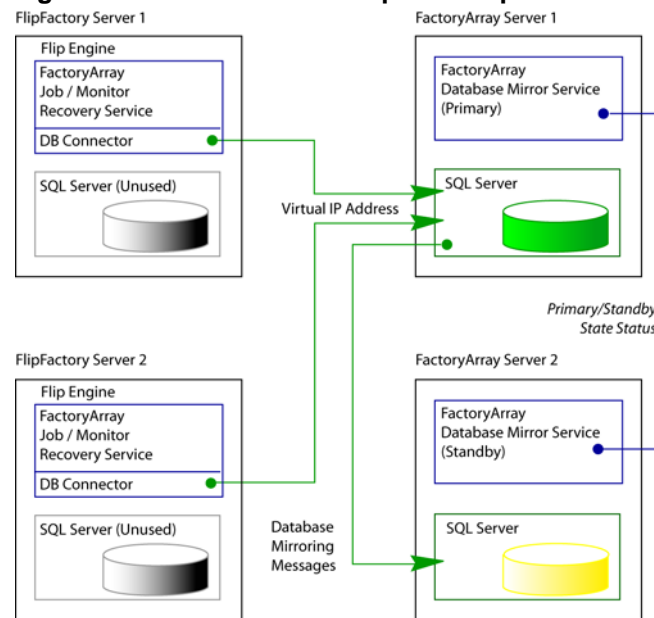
FlipFactory Server 1

Flip Engine

FactoryArray Job / Monitor Recovery Service

DB Connector

SQL Server (Unused)

FactoryArray Server 1

FactoryArray Database Mirror Service (Primary)

SQL Server

Virtual IP Address

Primary/Standby State Status

FlipFactory Server 2

Flip Engine

FactoryArray Job / Monitor Recovery Service

DB Connector

SQL Server (Unused)

FactoryArray Server 2

FactoryArray Database Mirror Service (Standby)

Database Mirroring Messages

SQL Server